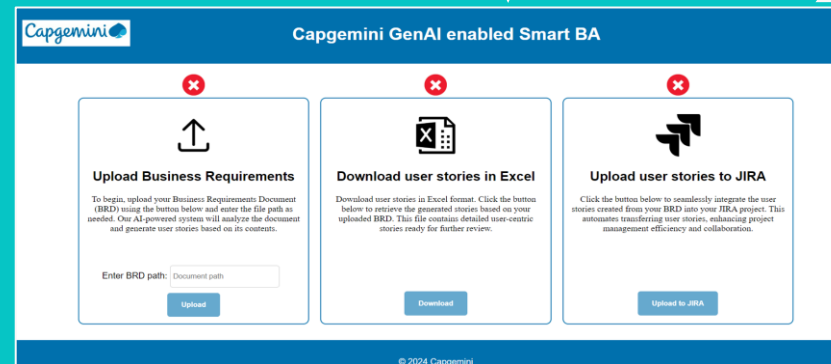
Capgemini

Capgemini GenAI enabled Smart BA

Upload Business Requirements

To begin, upload your Business Requirements Document (BRD) using the button below and enter the file path as needed. Our AI-powered system will analyze the document and generate user stories based on its contents.

Enter BRD path: Document path

Upload

Download user stories in Excel

Download user stories in Excel format. Click the button below to retrieve the generated stories based on your uploaded BRD. This file contains detailed user-centric stories ready for further review.

Download

Upload user stories to JIRA

Click the button below to seamlessly integrate the user stories created from your BRD into your JIRA project. This automates transferring user stories, enhancing project management efficiency and collaboration.

Upload to JIRA

© 2024 Capgemini